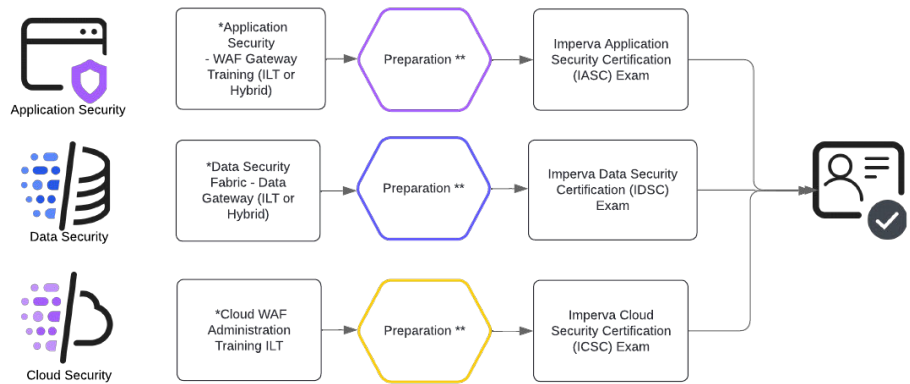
Application Security

*Application Security - WAF Gateway Training (ILT or Hybrid)

Preparation **

Imperva Application Security Certification (IASC) Exam

Data Security

*Data Security Fabric - Data Gateway (ILT or Hybrid)

Preparation **

Imperva Data Security Certification (IDSC) Exam

Cloud Security

*Cloud WAF Administration Training ILT

Preparation **

Imperva Cloud Security Certification (ICSC) Exam